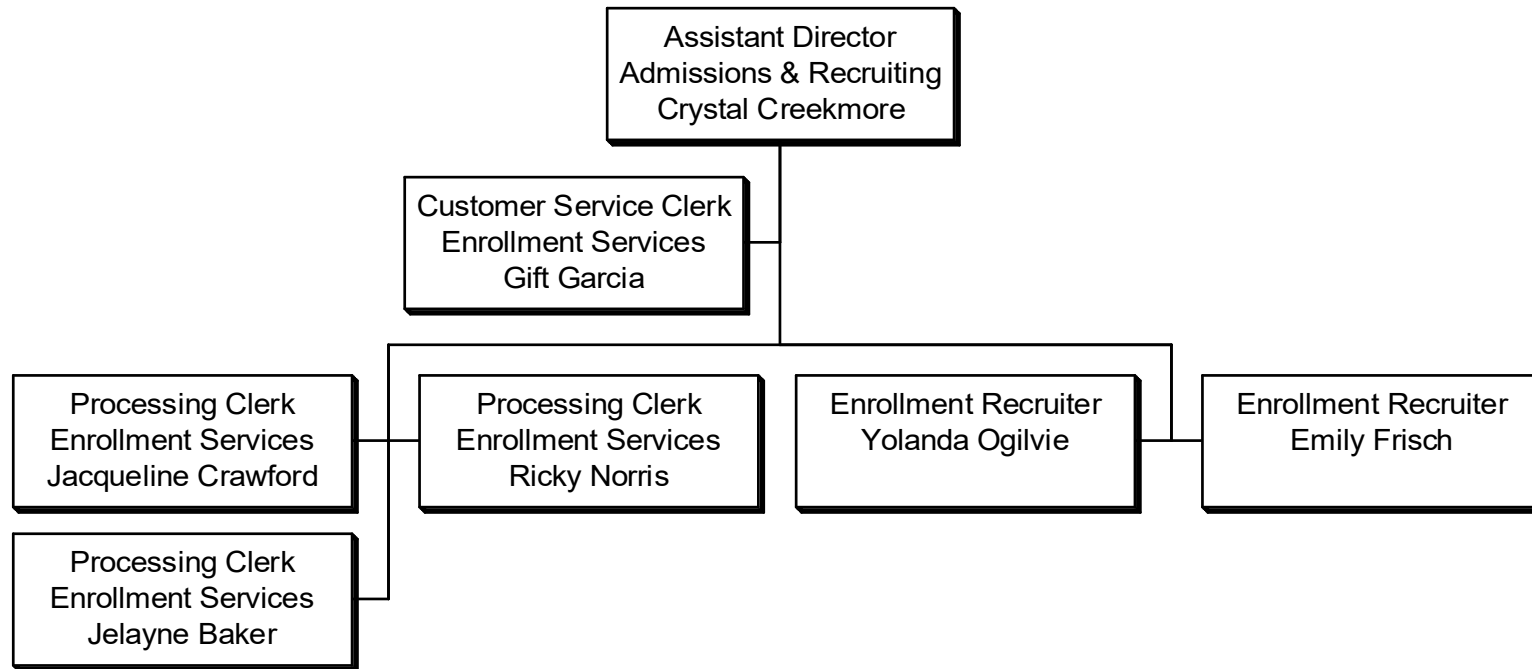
Assistant Director
Admissions & Recruiting
Crystal Creekmore

Customer Service Clerk
Enrollment Services
Gift Garcia

Processing Clerk
Enrollment Services
Jacqueline Crawford

Processing Clerk
Enrollment Services
Ricky Norris

Enrollment Recruiter
Yolanda Ogilvie

Enrollment Recruiter
Emily Frisch

Processing Clerk
Enrollment Services
Jelayne Baker